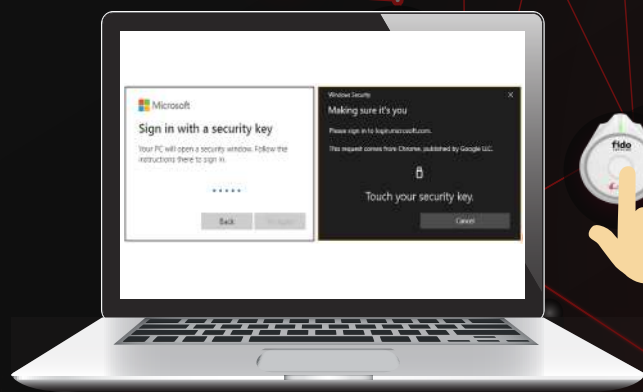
Microsoft

Sign in with a security key

Your PC will open a security window. Follow the instructions there to sign in.

Back

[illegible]

Windows Security

Making sure it's you

Please sign in to login.microsoft.com.

This request comes from Chrome, published by Google LLC.

Touch your security key.

Cancel

fido